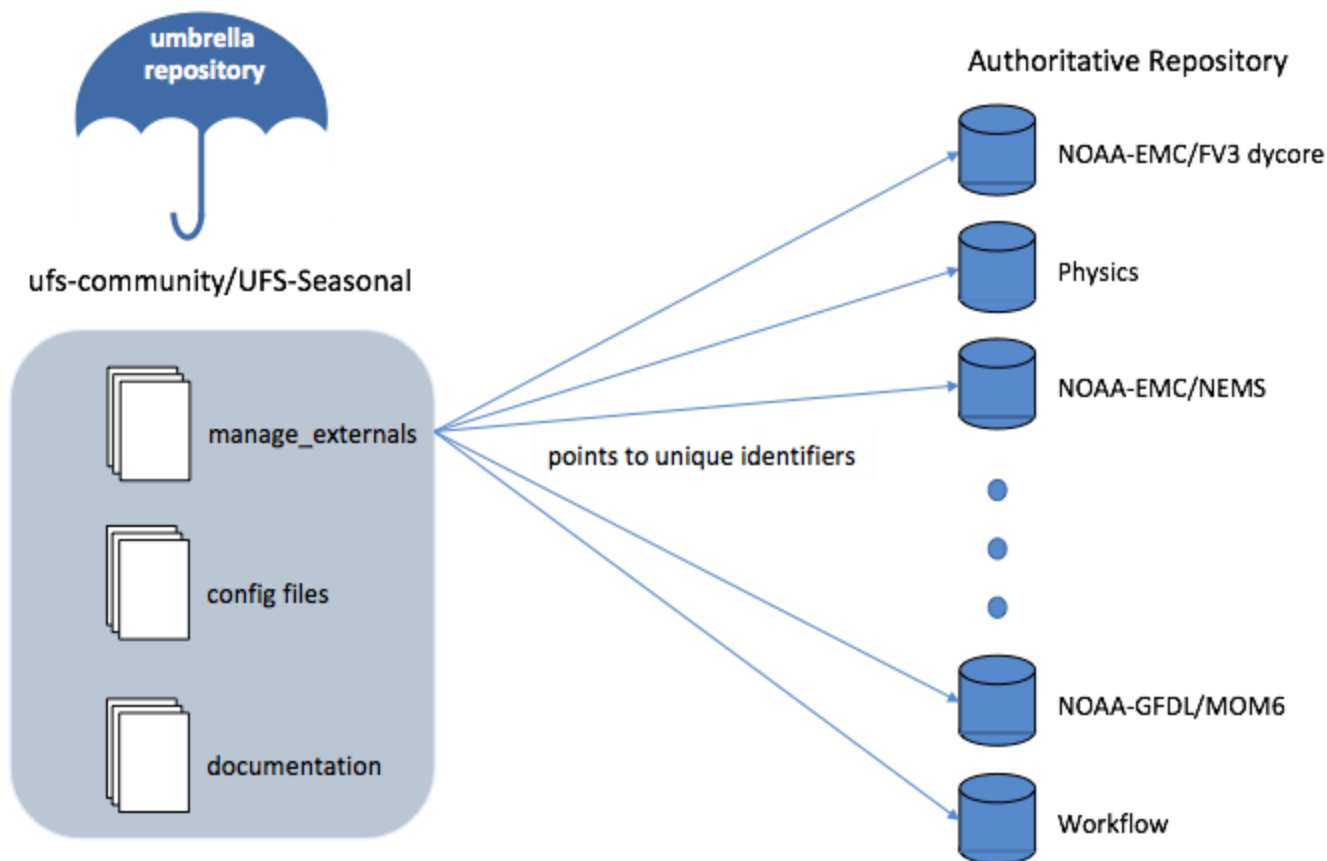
umbrella repository

ufs-community/UFS-Seasonal

manage_externals

config files

documentation

points to unique identifiers

Authoritative Repository

NOAA-EMC/FV3 dycore

Physics

NOAA-EMC/NEMS

NOAA-GFDL/MOM6

Workflow